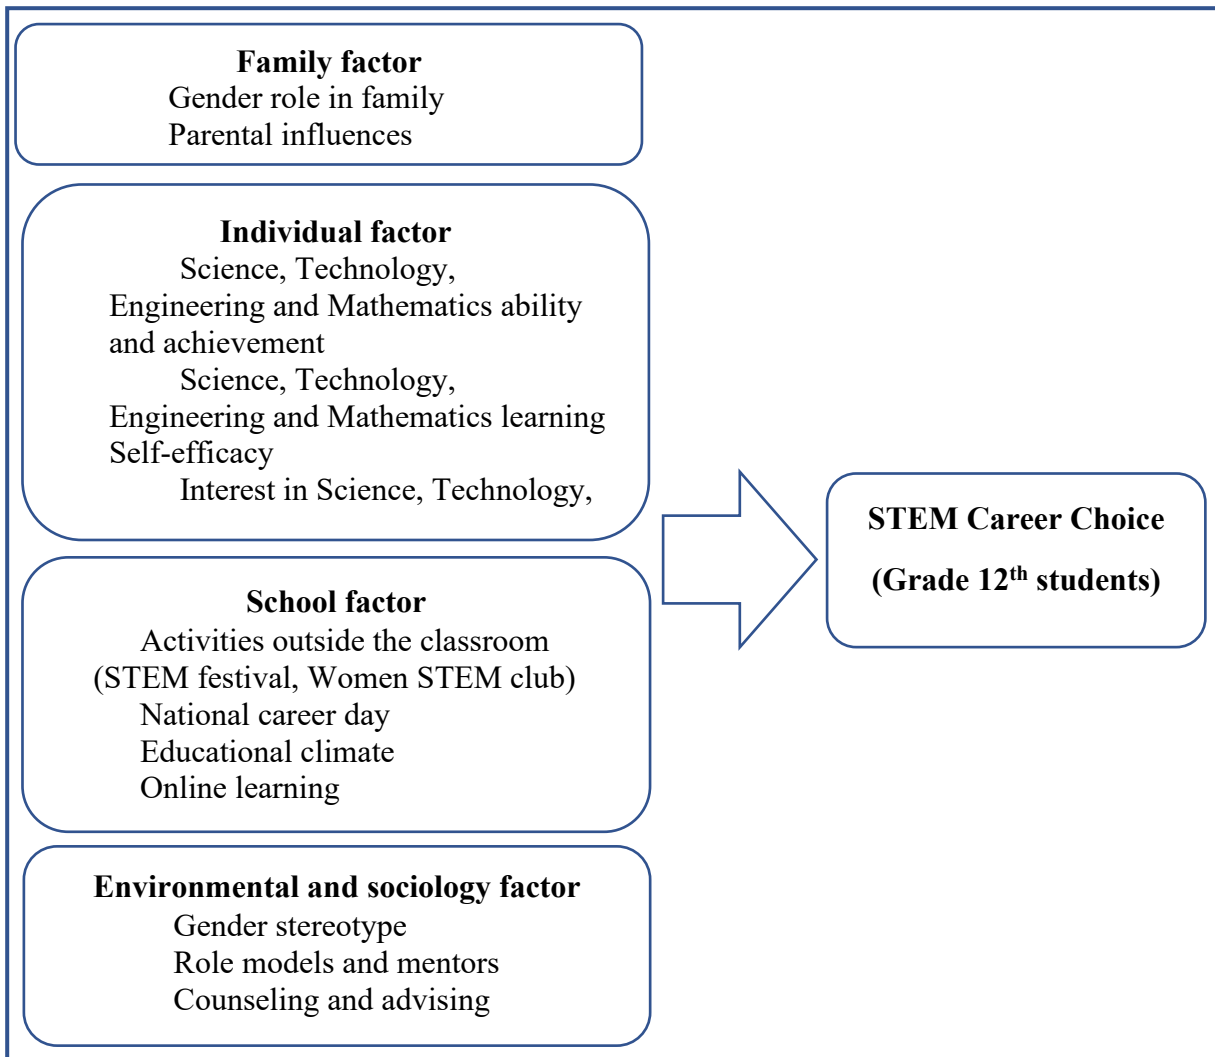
**Family factor**
Gender role in family
Parental influences

**Individual factor**
Science, Technology, Engineering and Mathematics ability and achievement
Science, Technology, Engineering and Mathematics learning Self-efficacy
Interest in Science, Technology,

**School factor**
Activities outside the classroom (STEM festival, Women STEM club)
National career day
Educational climate
Online learning

**Environmental and sociology factor**
Gender stereotype
Role models and mentors
Counseling and advising

**STEM Career Choice**
**(Grade 12$^{th}$ students)**